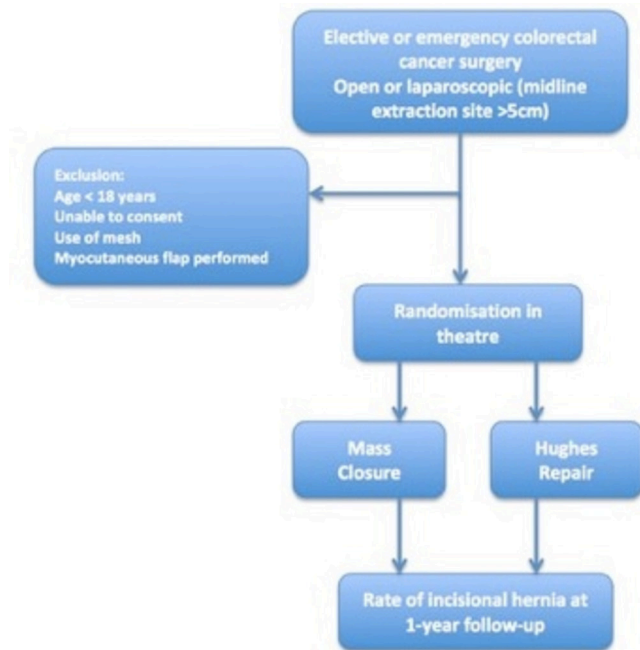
Elective or emergency colorectal cancer surgery
Open or laparoscopic (midline extraction site >5cm)

Exclusion:
Age < 18 years
Unable to consent
Use of mesh
Myocutaneous flap performed

Randomisation in theatre

Mass Closure

Hughes Repair

Rate of incisional hernia at 1-year follow-up